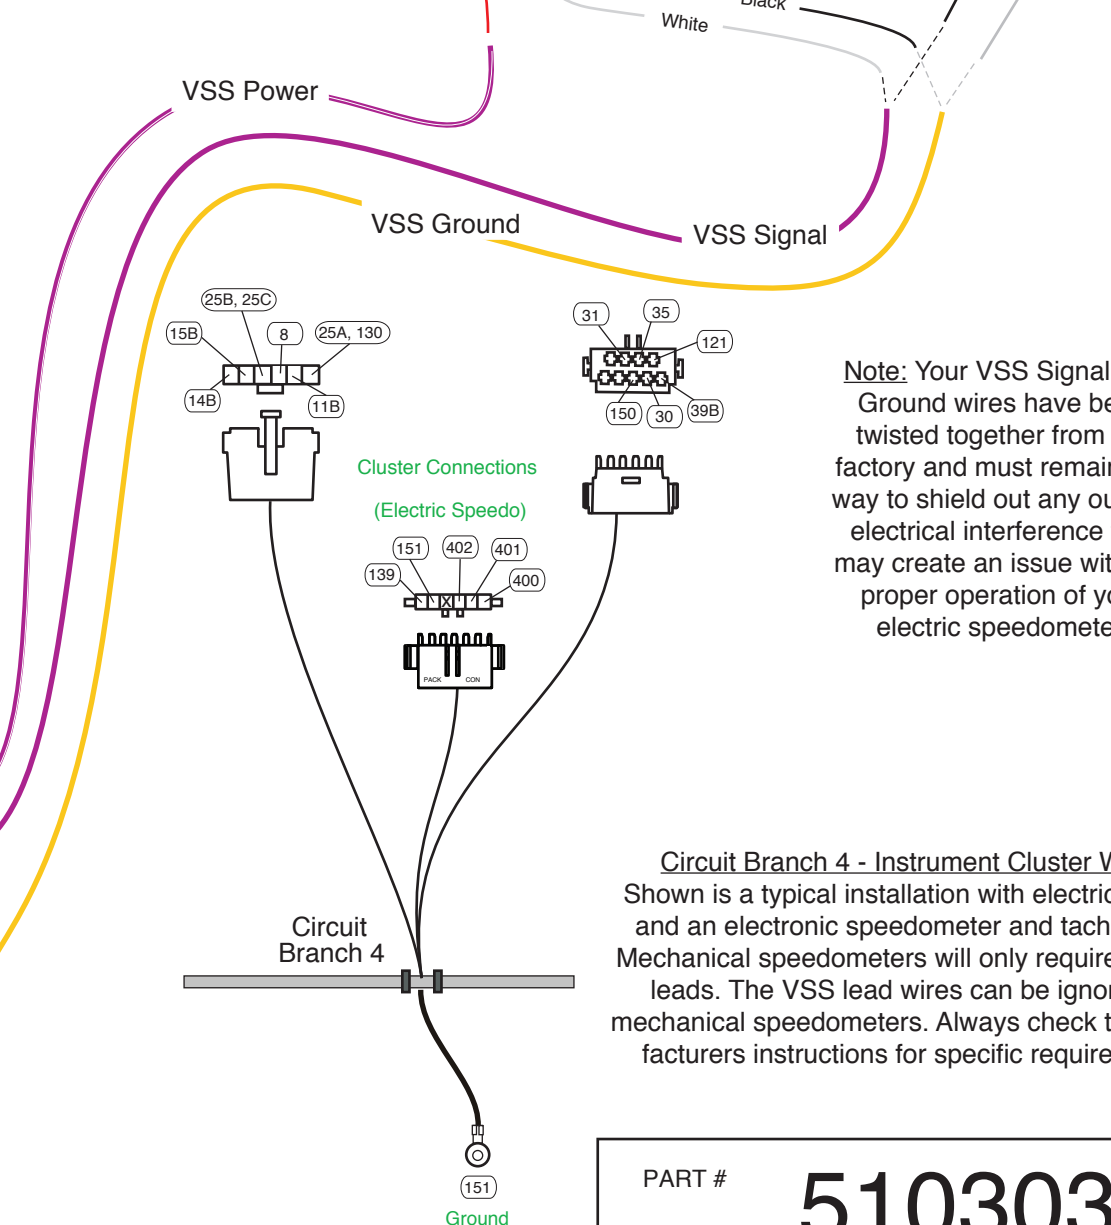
Black

White

VSS Power

VSS Ground

VSS Signal

25B, 25C

15B

8

25A, 130

14B

11B

31

35

121

150

30

39B

Note: Your VSS Signal Ground wires have be twisted together from factory and must remai way to shield out any ou electrical interference may create an issue wit proper operation of yo electric speedomete

Cluster Connections

(Electric Speedo)

151

402

401

139

400

PACK

CON

Circuit Branch 4 - Instrument Cluster W Shown is a typical installation with electric and an electronic speedometer and tach Mechanical speedometers will only require leads. The VSS lead wires can be ignor mechanical speedometers. Always check t facturers instructions for specific require

Circuit Branch 4

151

Ground

PART #

510303